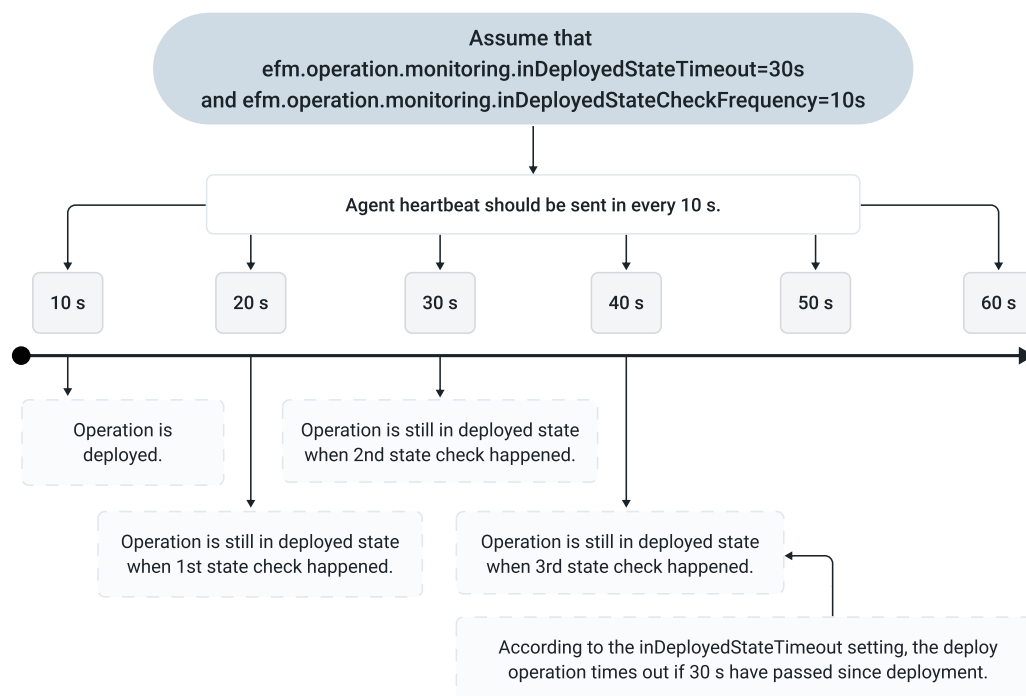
Assume that
efm.operation.monitoring.inDeployedStateTimeout=30s
and efm.operation.monitoring.inDeployedStateCheckFrequency=10s

Agent heartbeat should be sent in every 10 s.

10 s

20 s

30 s

40 s

50 s

60 s

Operation is deployed.

Operation is still in deployed state when 2nd state check happened.

Operation is still in deployed state when 1st state check happened.

Operation is still in deployed state when 3rd state check happened.

According to the inDeployedStateTimeout setting, the deploy operation times out if 30 s have passed since deployment.